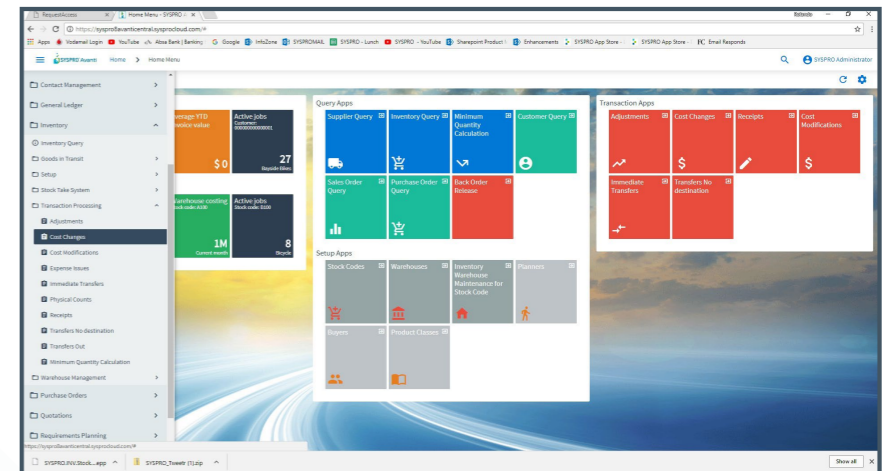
RequestAccess | Home Menu - SYSPRO

https://sysproavanticentral.sysprocloud.com/#

Apps | Vodamail Login | YouTube | Absa Bank | Banking | Google | InfoZone | SYSPROMAIL | SYSPRO - Lunch | SYSPRO - YouTube | Sharepoint Product | Enhancements | SYSPRO App Store | SYSPRO App Store | FC Email Responds

SYSPRO Avanti | Home > Home Menu

SYSPRO Administrator

Contact Management
General Ledger
Inventory
Inventory Query
Goods in Transit
Setup
Stock Take System
Transaction Processing
Adjustments
Cost Changes
Cost Modifications
Expense Issues
Immediate Transfers
Physical Counts
Receipts
Transfers No destination
Transfers Out
Minimum Quantity Calculation
Warehouse Management
Purchase Orders
Quotations
Requirements Planning

https://sysproavanticentral.sysprocloud.com/#

verage YTD voice value
$0

Active jobs
Customer: 0000000000000001
27
Bayside bikes

Warehouse costing
Stock code: A100
1M
Current month

Active jobs
Stock code: B100
8
Bicycle

Query Apps
Supplier Query
Inventory Query
Minimum Quantity Calculation
Customer Query
Sales Order Query
Purchase Order Query
Back Order Release

Transaction Apps
Adjustments
Cost Changes
Receipts
Cost Modifications
Immediate Transfers
Transfers No destination

Setup Apps
Stock Codes
Warehouses
Inventory Warehouse Maintenance for Stock Code
Planners
Buyers
Product Classes

SYSPRO.INV.Stock....app
SYSPRO_Tweetr (1).zip
Show all